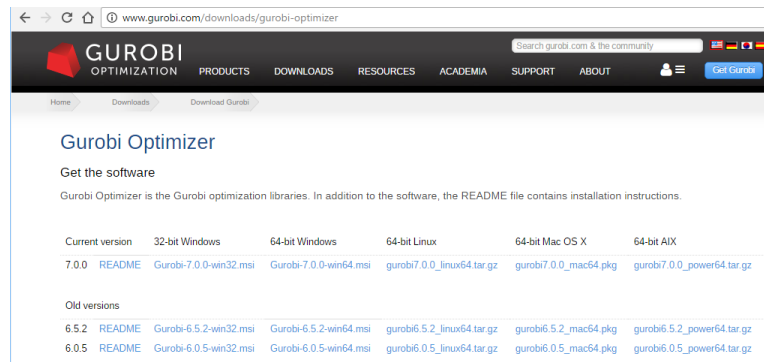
www.gurobi.com/downloads/gurobi-optimizer

GUROBI OPTIMIZATION

PRODUCTS DOWNLOADS RESOURCES ACADEMIA SUPPORT ABOUT

Search gurobi.com & the community

Get Gurobi

Home Downloads Download Gurobi

Gurobi Optimizer

Get the software

Gurobi Optimizer is the Gurobi optimization libraries. In addition to the software, the README file contains installation instructions.

| Current version | | 32-bit Windows | 64-bit Windows | 64-bit Linux | 64-bit Mac OS X | 64-bit AIX |
|---|---|---|---|---|---|---|
| 7.0.0 | README | Gurobi-7.0.0-win32.msi | Gurobi-7.0.0-win64.msi | gurobi7.0.0_linux64.tar.gz | gurobi7.0.0_mac64.pkg | gurobi7.0.0_power64.tar.gz |

Old versions

| | | | | | | |
|---|---|---|---|---|---|---|
| 6.5.2 | README | Gurobi-6.5.2-win32.msi | Gurobi-6.5.2-win64.msi | gurobi6.5.2_linux64.tar.gz | gurobi6.5.2_mac64.pkg | gurobi6.5.2_power64.tar.gz |
| 6.0.5 | README | Gurobi-6.0.5-win32.msi | Gurobi-6.0.5-win64.msi | gurobi6.0.5_linux64.tar.gz | gurobi6.0.5_mac64.pkg | gurobi6.0.5_power64.tar.gz |